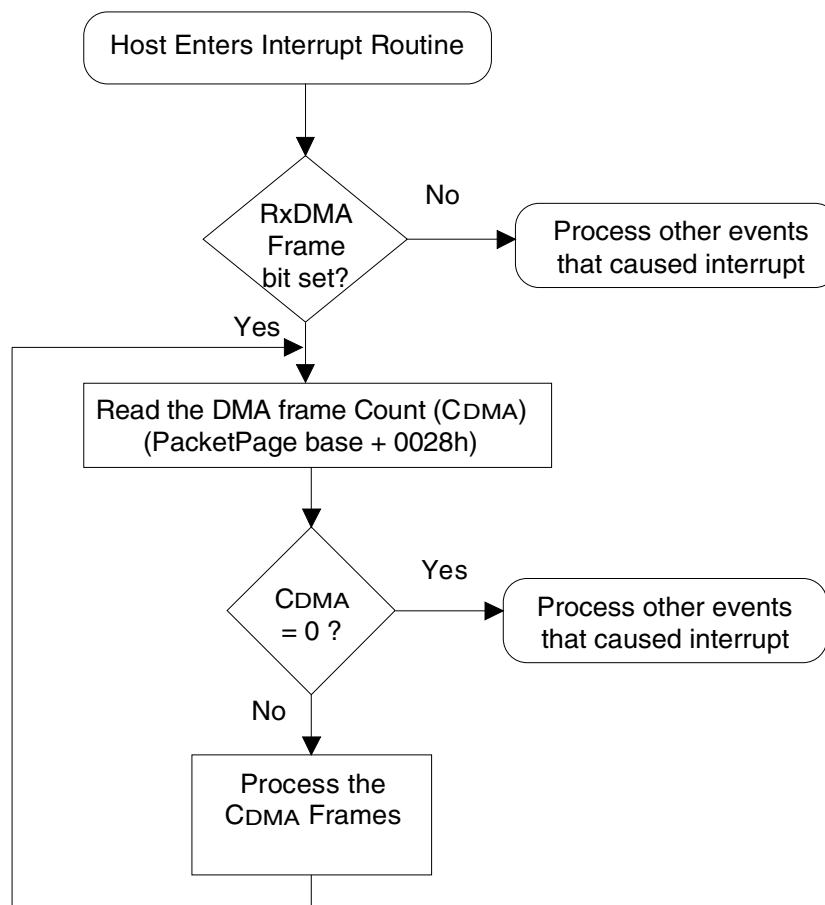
Host Enters Interrupt Routine

RxDMA Frame bit set?

No

Process other events that caused interrupt

Yes

Read the DMA frame Count (CDMA) (PacketPage base + 0028h)

CDMA = 0 ?

Yes

Process other events that caused interrupt

No

Process the CDMA Frames